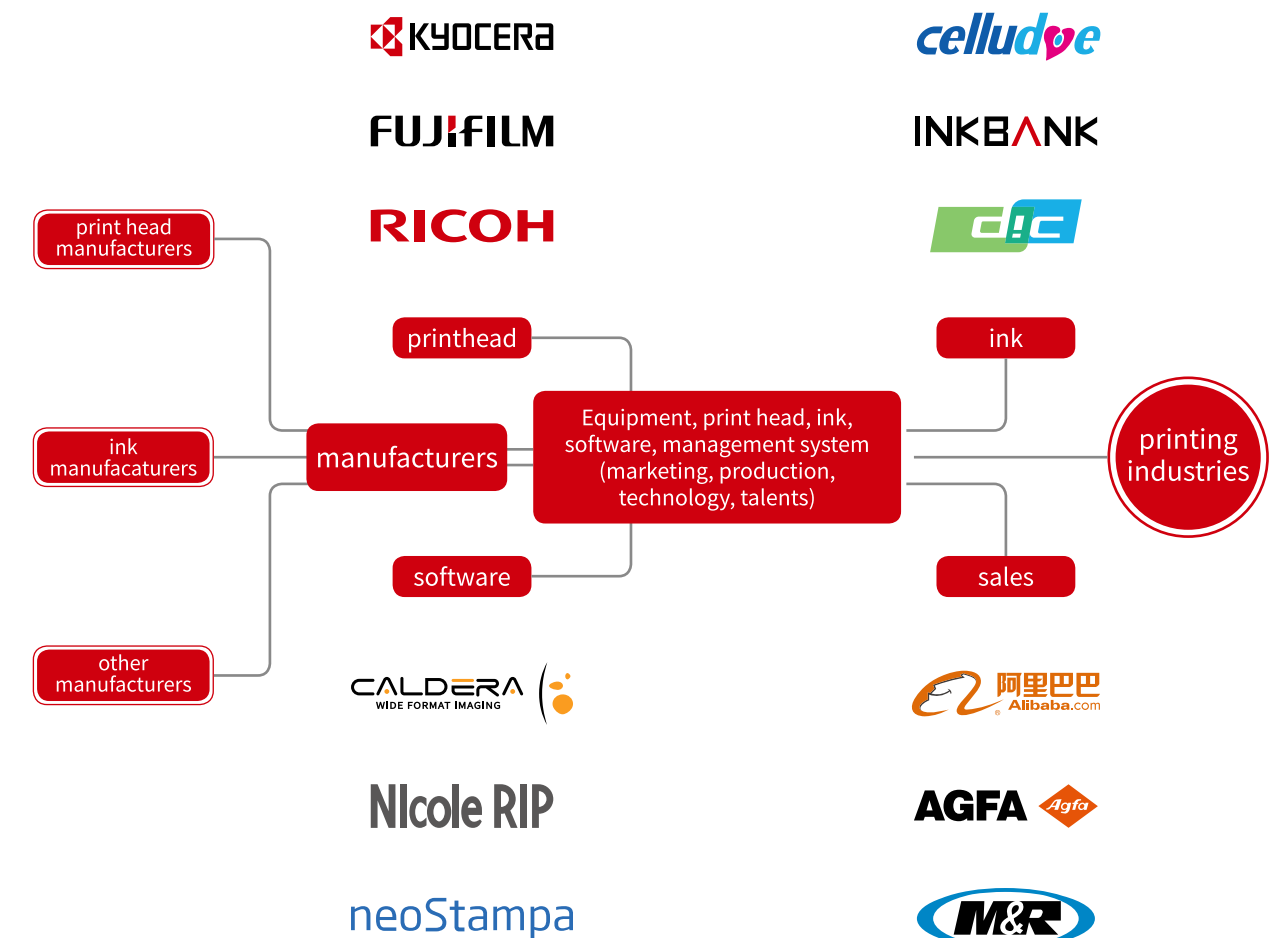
KYOCERA

celludye

FUJIFILM

INKBANK

RICOH

DIC

print head manufacturers

printhead

ink

Equipment, print head, ink, software, management system (marketing, production, technology, talents)

ink manufacaturers

manufacturers

printing industries

software

sales

other manufacturers

CALDERA
WIDE FORMAT IMAGING

阿里巴巴
Alibaba.com

NIcole RIP

AGFA

Agfa

neoStampa

M&R